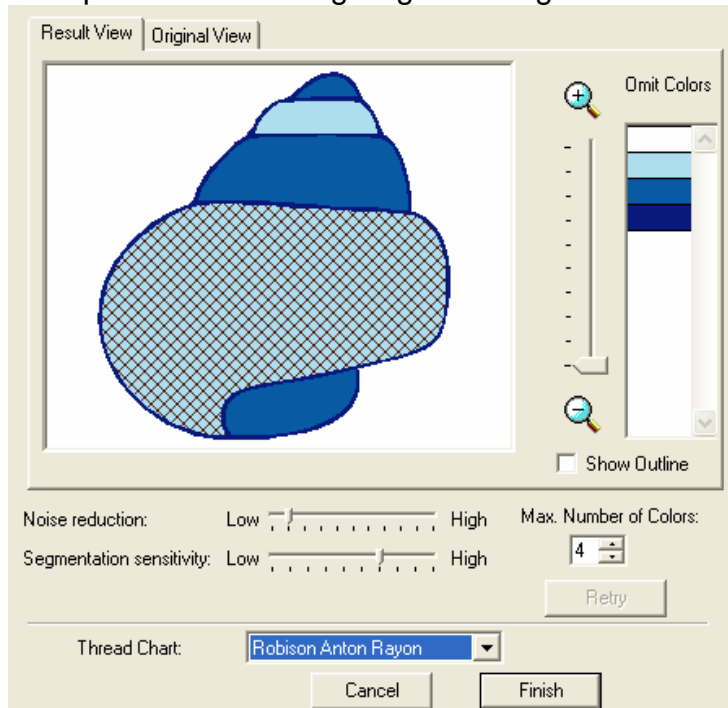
Result View | Original View

Omit Colors

Show Outline

Noise reduction: Low High

Segmentation sensitivity: Low High

Max. Number of Colors:

4

Retry

Thread Chart: Robison Anton Rayon

Cancel

Finish